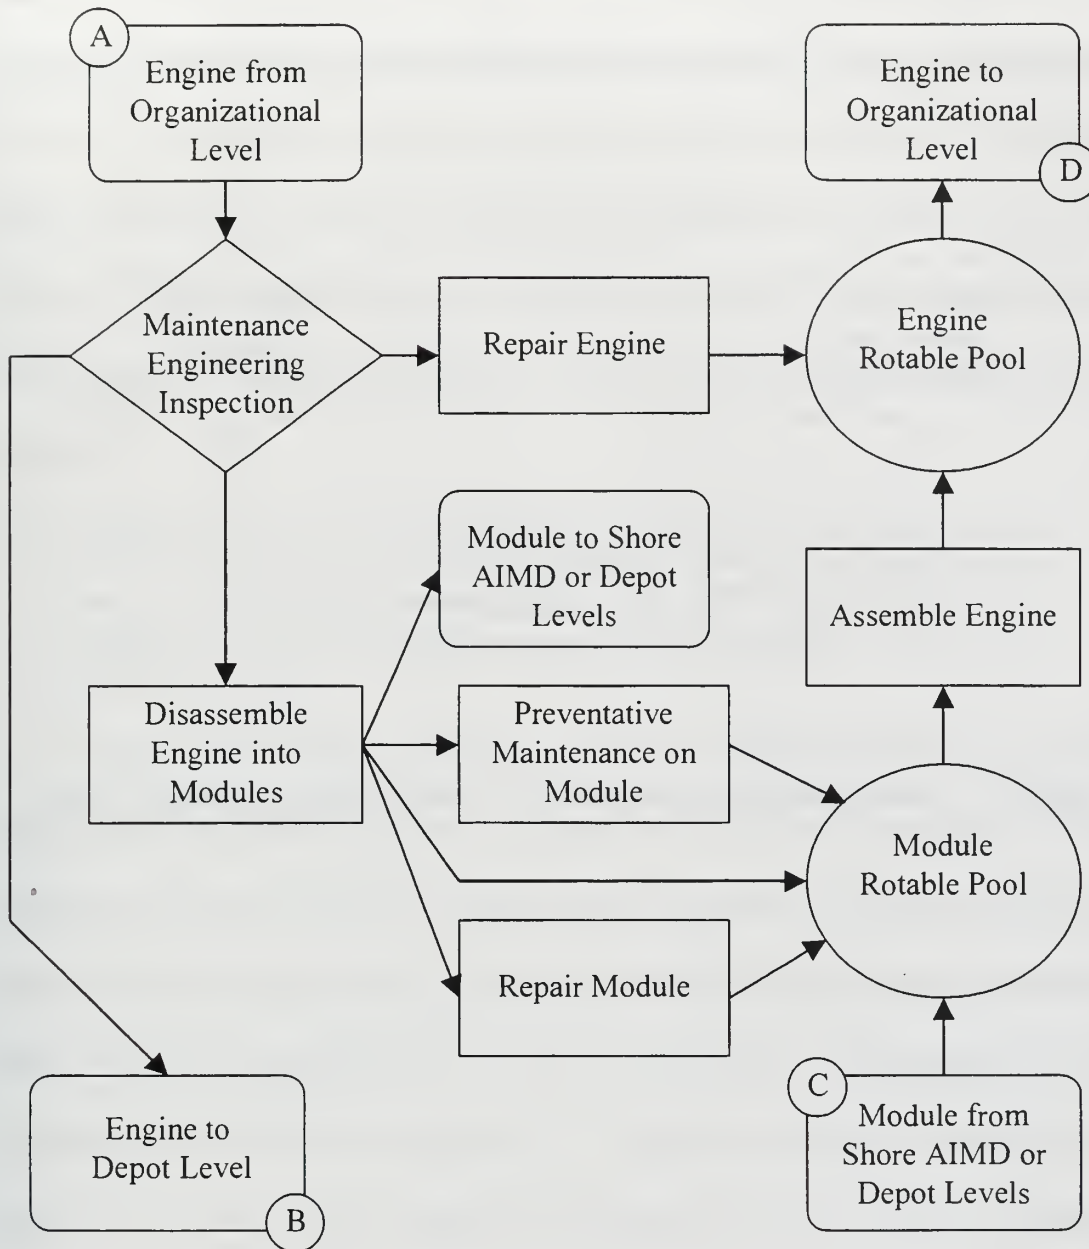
A
Engine from Organizational Level

Engine to Organizational Level
D

Maintenance Engineering Inspection

Repair Engine

Engine Rotable Pool

Module to Shore AIMD or Depot Levels

Assemble Engine

Disassemble Engine into Modules

Preventative Maintenance on Module

Module Rotable Pool

Repair Module

Engine to Depot Level
B

C
Module from Shore AIMD or Depot Levels